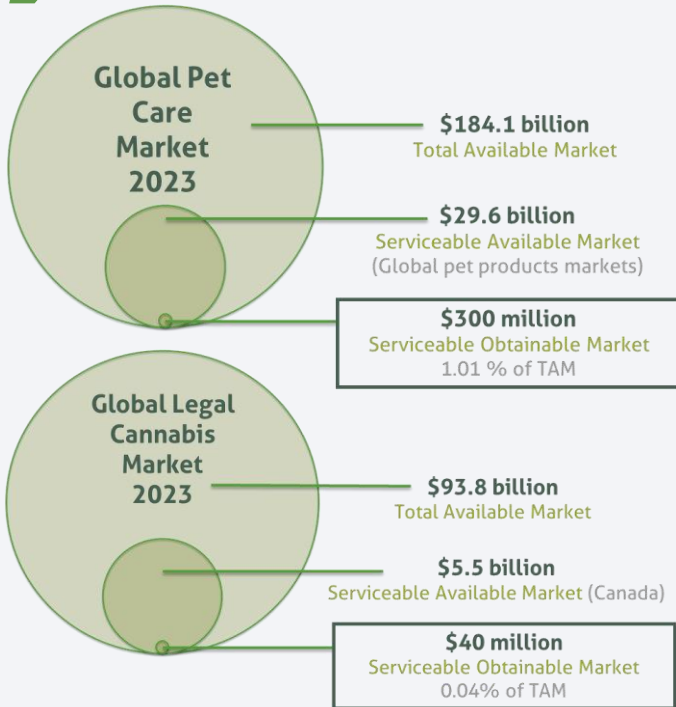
Global Pet Care Market 2023

$184.1 billion
Total Available Market

$29.6 billion
Serviceable Available Market
(Global pet products markets)

$300 million
Serviceable Obtainable Market
1.01 % of TAM

Global Legal Cannabis Market 2023

$93.8 billion
Total Available Market

$5.5 billion
Serviceable Available Market (Canada)

$40 million
Serviceable Obtainable Market
0.04% of TAM